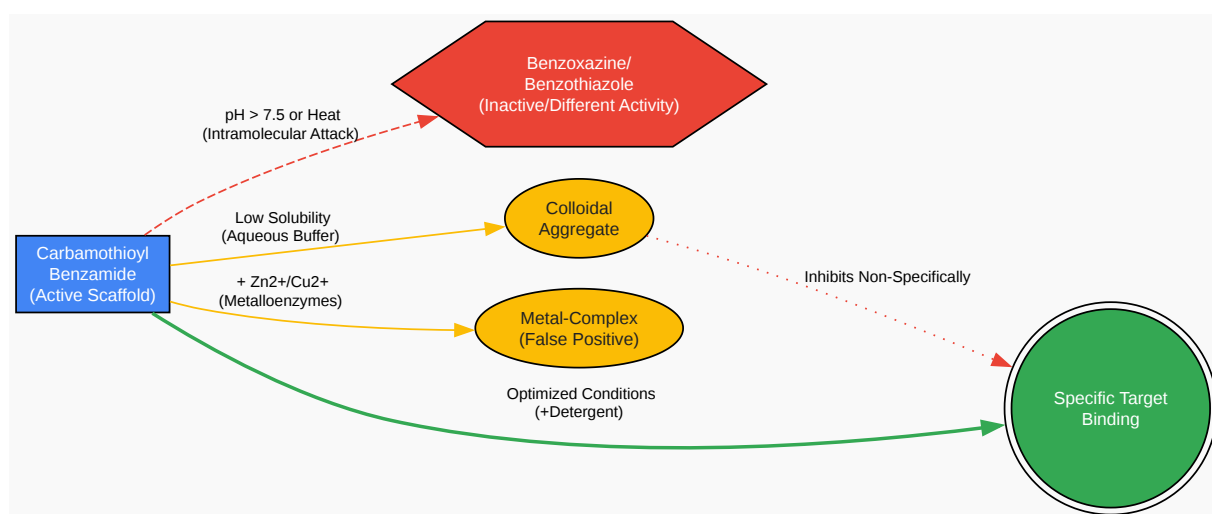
Benzoxazine/
Benzothiazole
(Inactive/Different Activity)

pH > 7.5 or Heat
(Intramolecular Attack)

Low Solubility
(Aqueous Buffer)

Colloidal
Aggregate

Carbamothioyl
Benzamide
(Active Scaffold)

+ Zn2+/Cu2+
(Metalloenzymes)

Inhibits Non-Specifically

Metal-Complex
(False Positive)

Optimized Conditions
(+Detergent)

Specific Target
Binding